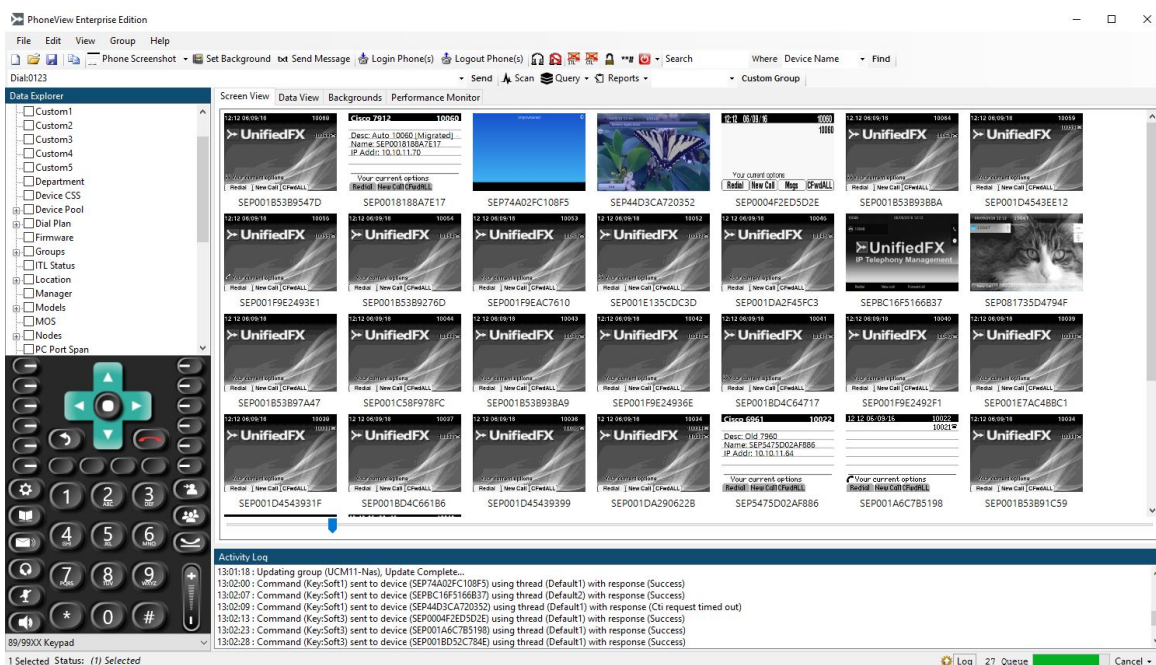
PhoneView Enterprise Edition

File Edit View Group Help

Phone Screenshot Set Background Send Message Login Phone(s) Logout Phone(s) Search Where Device Name Find

Dial:0123

Send Scan Query Reports Custom Group

Data Explorer

Custom1
Custom2
Custom3
Custom4
Custom5
Department
Device CSS
Device Pool
Dial Plan
Firmware
Groups
ITL Status
Location
Manager
Models
MOS
Nodes
PC Port Span

Screen View Data View Backgrounds Performance Monitor

SEP001B53B9547D SEP0018188A7E17 SEP74A02FC108F5 SEP44D3CA720352 SEP0004F2ED5D2E SEP001B53B93BBA SEP001D4543EE12
SEP001F9E2493E1 SEP001B53B9276D SEP001F9EAC7610 SEP001E135CDC3D SEP001DA2F45FC3 SEPBC16F5166B37 SEP081735D4794F
SEP001B53B97A47 SEP001C58F978FC SEP001B53B93BA9 SEP001F9E24936E SEP001BD4C64717 SEP001F9E2492F1 SEP001E7AC4BBC1
SEP001D4543931F SEP001BD4C661B6 SEP001D45439399 SEP001DA290622B SEP5475D02AF886 SEP001A6C7B5198 SEP001B53B91C59

Cisco 7912 10060
Desc: Auto 10060 (Migrated)
Name: SEP0018188A7E17
IP Addr: 10.10.11.70
Your current options
Redial New Call CFwdALL

Cisco 6961 10022
Desc: Old 7960
Name: SEP5475D02AF886
IP Addr: 10.10.11.64
Your current options
Redial New Call CFwdALL

UnifiedFX
IP Telephony Management

89/99XX Keypad

Activity Log

13:01:18 : Updating group (UCM11-Nas), Update Complete...
13:02:00 : Command (Key:Soft1) sent to device (SEP74A02FC108F5) using thread (Default1) with response (Success)
13:02:07 : Command (Key:Soft1) sent to device (SEPBC16F5166B37) using thread (Default2) with response (Success)
13:02:09 : Command (Key:Soft1) sent to device (SEP44D3CA720352) using thread (Default1) with response (Cti request timed out)
13:02:13 : Command (Key:Soft3) sent to device (SEP0004F2ED5D2E) using thread (Default1) with response (Success)
13:02:23 : Command (Key:Soft3) sent to device (SEP001A6C7B5198) using thread (Default1) with response (Success)
13:02:28 : Command (Key:Soft3) sent to device (SEP001B52C784E) using thread (Default1) with response (Success)

1 Selected Status: (1) Selected Log 27 Queue Cancel